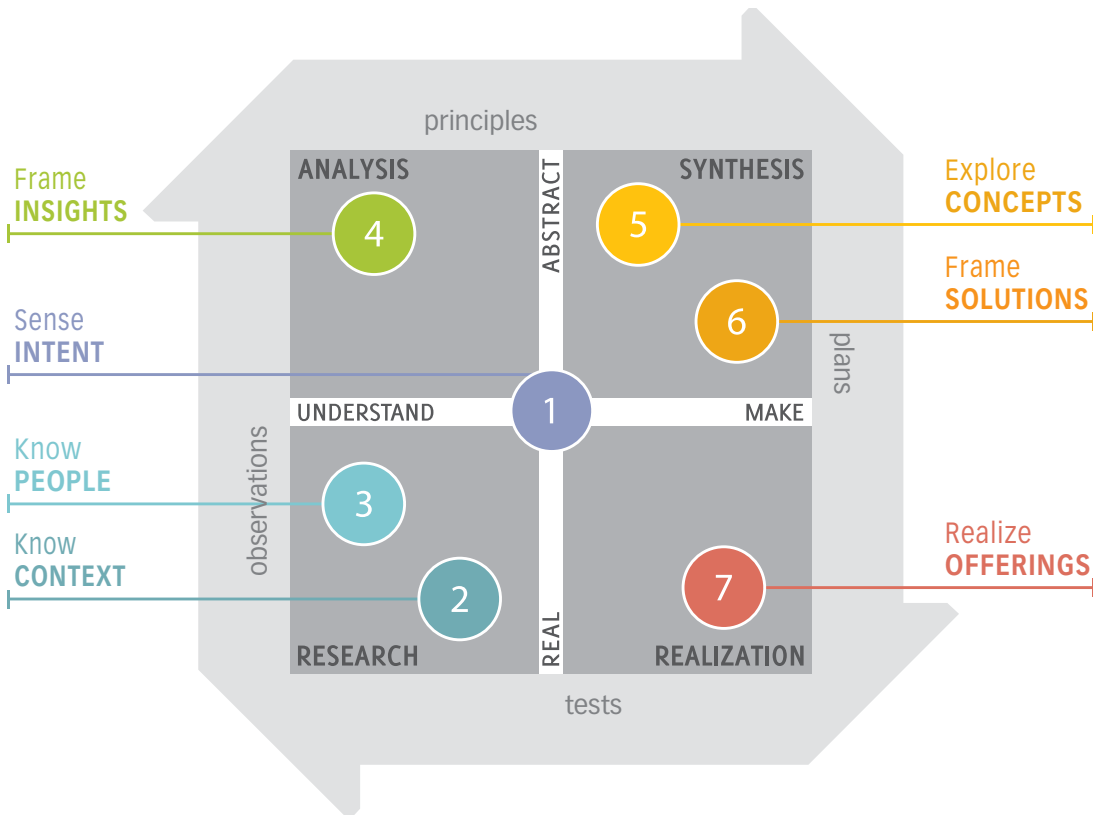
principles

ANALYSIS

SYNTHESIS

ABSTRACT

Frame
INSIGHTS

4

5

Explore
CONCEPTS

Frame
SOLUTIONS

6

Sense
INTENT

plans

UNDERSTAND

1

MAKE

observations

Know
PEOPLE

3

Know
CONTEXT

2

7

Realize
OFFERINGS

RESEARCH

REAL

REALIZATION

tests